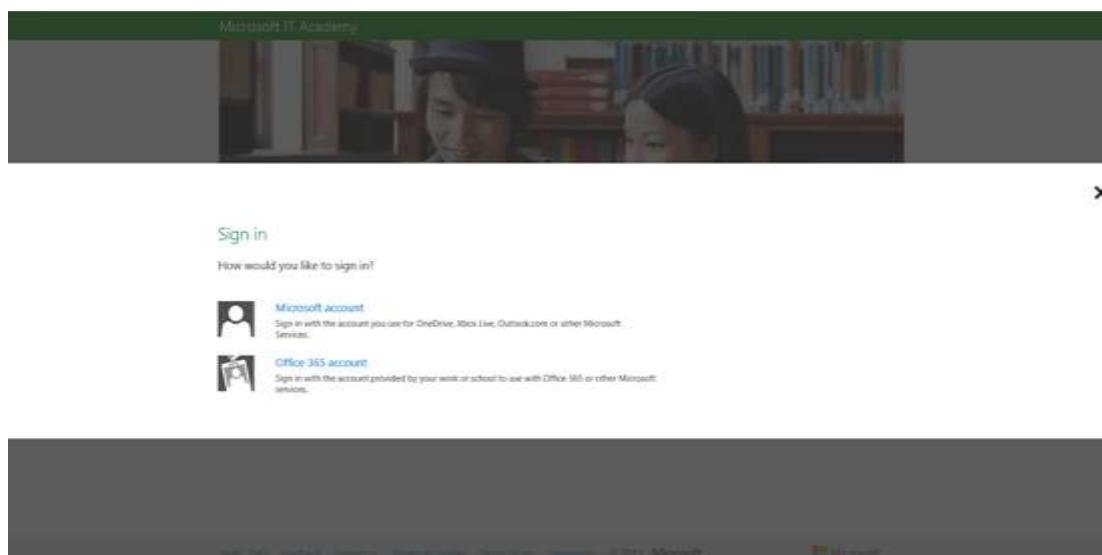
Microsoft IT Academy

×

Sign in

How would you like to sign in?

Microsoft account
Sign in with the account you use for OneDrive, Xbox Live, Outlook.com or other Microsoft Services.

Office 365 account
Sign in with the account provided by your work or school to use with Office 365 or other Microsoft services.

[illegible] © 2015 Microsoft

Microsoft